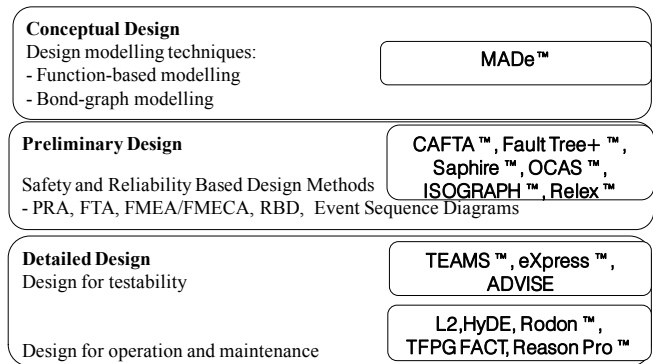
Conceptual Design
Design modelling techniques:
- Function-based modelling
- Bond-graph modelling

MADe™

Preliminary Design

CAFTA ™, Fault Tree+ ™, Saphire ™, OCAS ™, ISOGRAPH ™, Relex ™

Safety and Reliability Based Design Methods
- PRA, FTA, FMEA/FMECA, RBD, Event Sequence Diagrams

Detailed Design
Design for testability

TEAMS ™, eXpress ™, ADVISE

L2,HyDE, Rodon ™, TFPG FACT, Reason Pro ™

Design for operation and maintenance